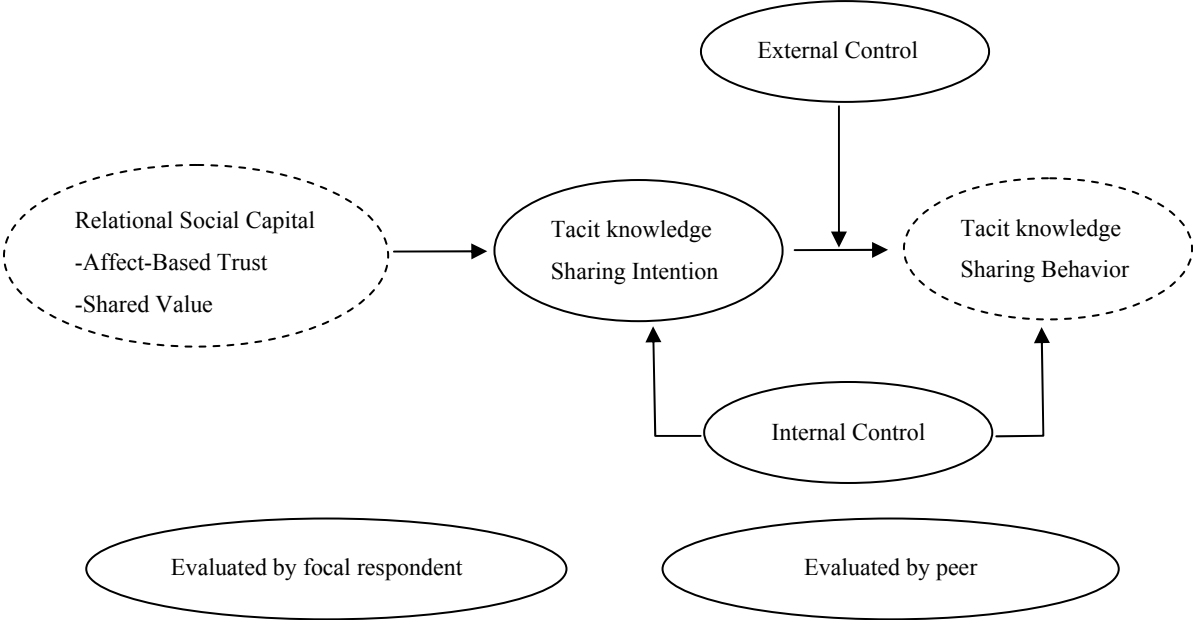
External Control

Relational Social Capital
-Affect-Based Trust
-Shared Value

Tacit knowledge
Sharing Intention

Tacit knowledge
Sharing Behavior

Internal Control

Evaluated by focal respondent

Evaluated by peer